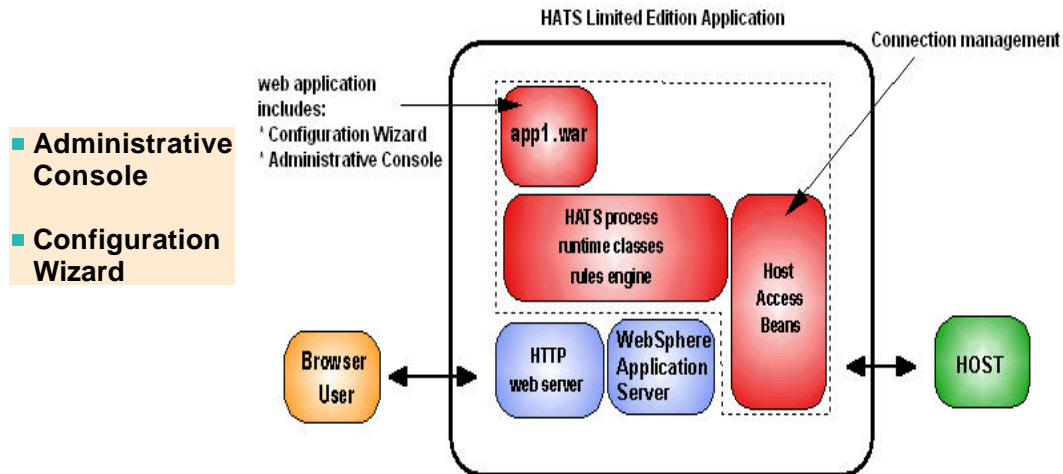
Administrative Console

Configuration Wizard

HATS Limited Edition Application

Connection management

web application includes:
* Configuration Wizard
* Administrative Console

app1.war

HATS process
runtime classes
rules engine

Host
Access
Beans

Browser
User

HTTP
web server

WebSphere
Application
Server

HOST